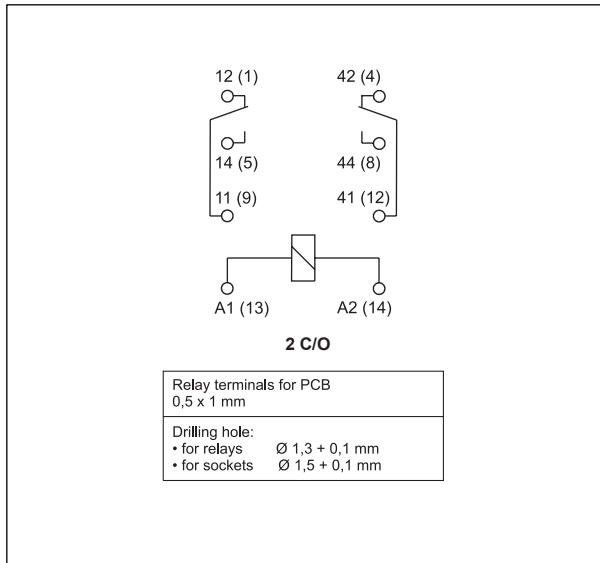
12 (1)

42 (4)

14 (5)

44 (8)

11 (9)

41 (12)

A1 (13)

A2 (14)

2 C/O

| Relay terminals for PCB 0,5 x 1 mm |
|---|
| Drilling hole:<br>• for relays Ø 1,3 + 0,1 mm<br>• for sockets Ø 1,5 + 0,1 mm |